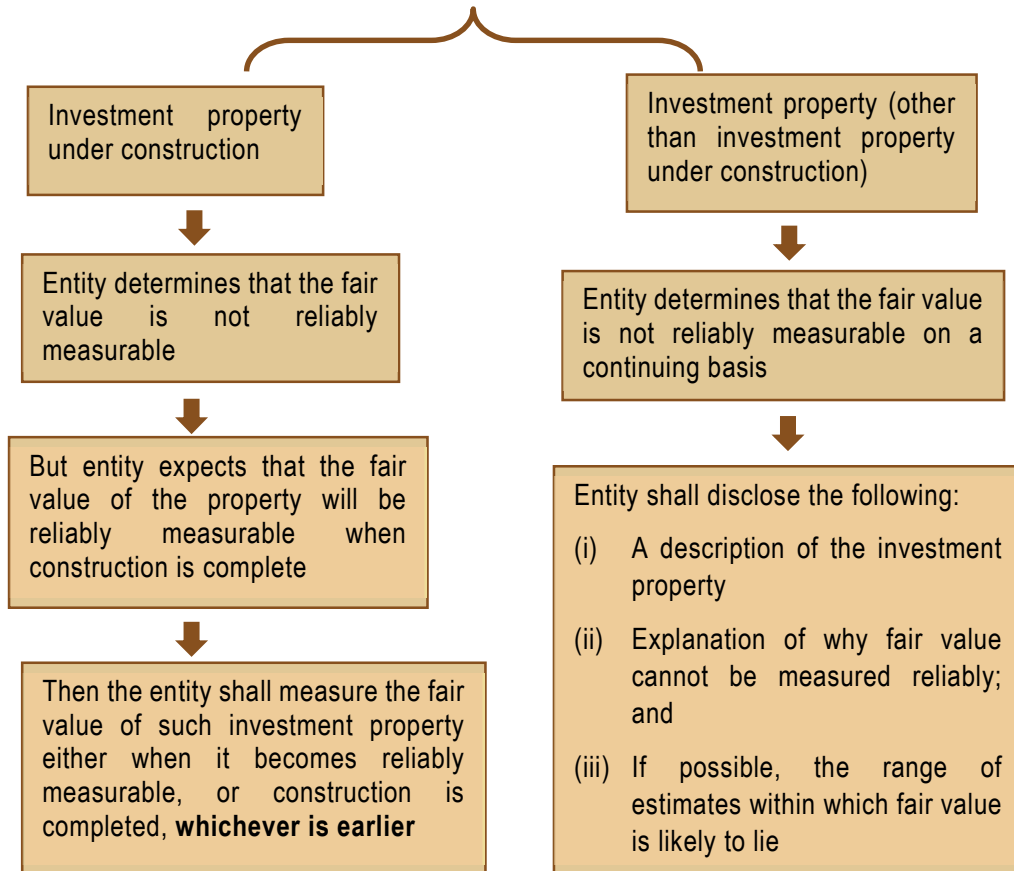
Investment property under construction

Entity determines that the fair value is not reliably measurable

But entity expects that the fair value of the property will be reliably measurable when construction is complete

Then the entity shall measure the fair value of such investment property either when it becomes reliably measurable, or construction is completed, **whichever is earlier**

Investment property (other than investment property under construction)

Entity determines that the fair value is not reliably measurable on a continuing basis

Entity shall disclose the following:

(i) A description of the investment property

(ii) Explanation of why fair value cannot be measured reliably; and

(iii) If possible, the range of estimates within which fair value is likely to lie